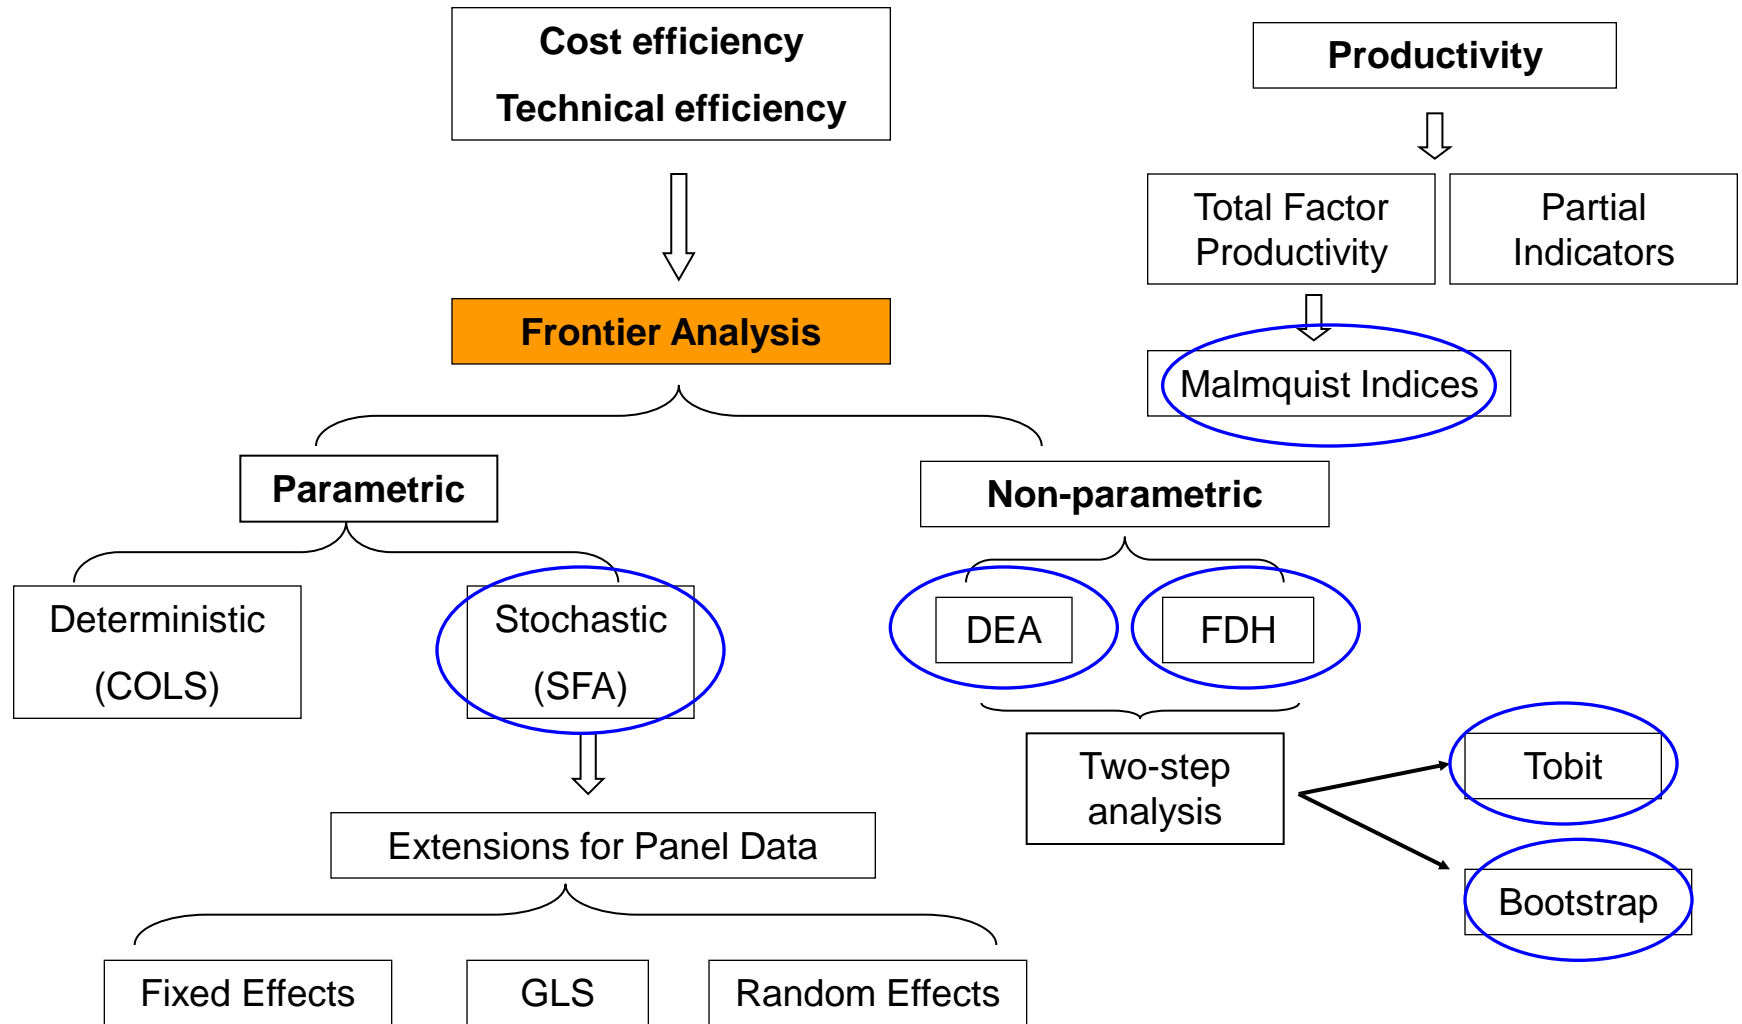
Cost efficiency
Technical efficiency

Frontier Analysis

Parametric

Deterministic
(COLS)

Stochastic
(SFA)

Extensions for Panel Data

Fixed Effects

GLS

Random Effects

Non-parametric

DEA

FDH

Two-step analysis

Tobit

Bootstrap

Productivity

Total Factor Productivity

Partial Indicators

Malmquist Indices